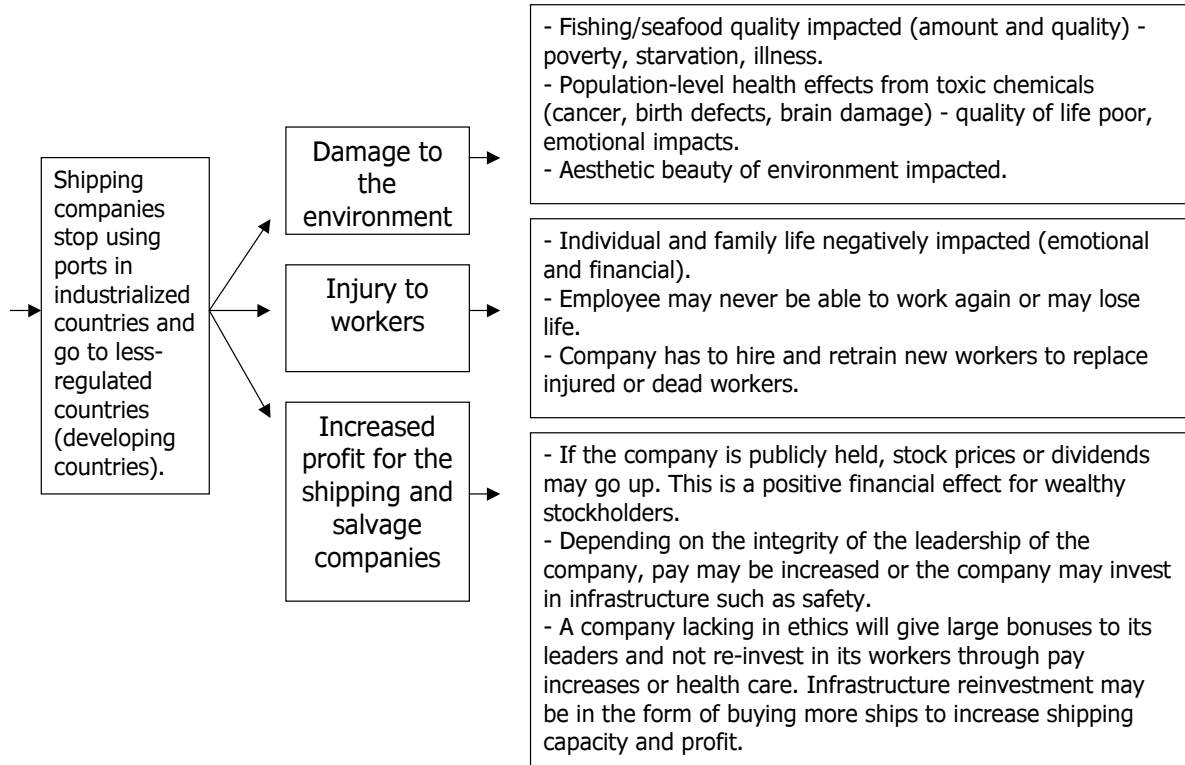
Shipping companies stop using ports in industrialized countries and go to less-regulated countries (developing countries).

Damage to the environment

- Fishing/seafood quality impacted (amount and quality) - poverty, starvation, illness.
- Population-level health effects from toxic chemicals (cancer, birth defects, brain damage) - quality of life poor, emotional impacts.
- Aesthetic beauty of environment impacted.

Injury to workers

- Individual and family life negatively impacted (emotional and financial).
- Employee may never be able to work again or may lose life.
- Company has to hire and retrain new workers to replace injured or dead workers.

Increased profit for the shipping and salvage companies

- If the company is publicly held, stock prices or dividends may go up. This is a positive financial effect for wealthy stockholders.
- Depending on the integrity of the leadership of the company, pay may be increased or the company may invest in infrastructure such as safety.
- A company lacking in ethics will give large bonuses to its leaders and not re-invest in its workers through pay increases or health care. Infrastructure reinvestment may be in the form of buying more ships to increase shipping capacity and profit.